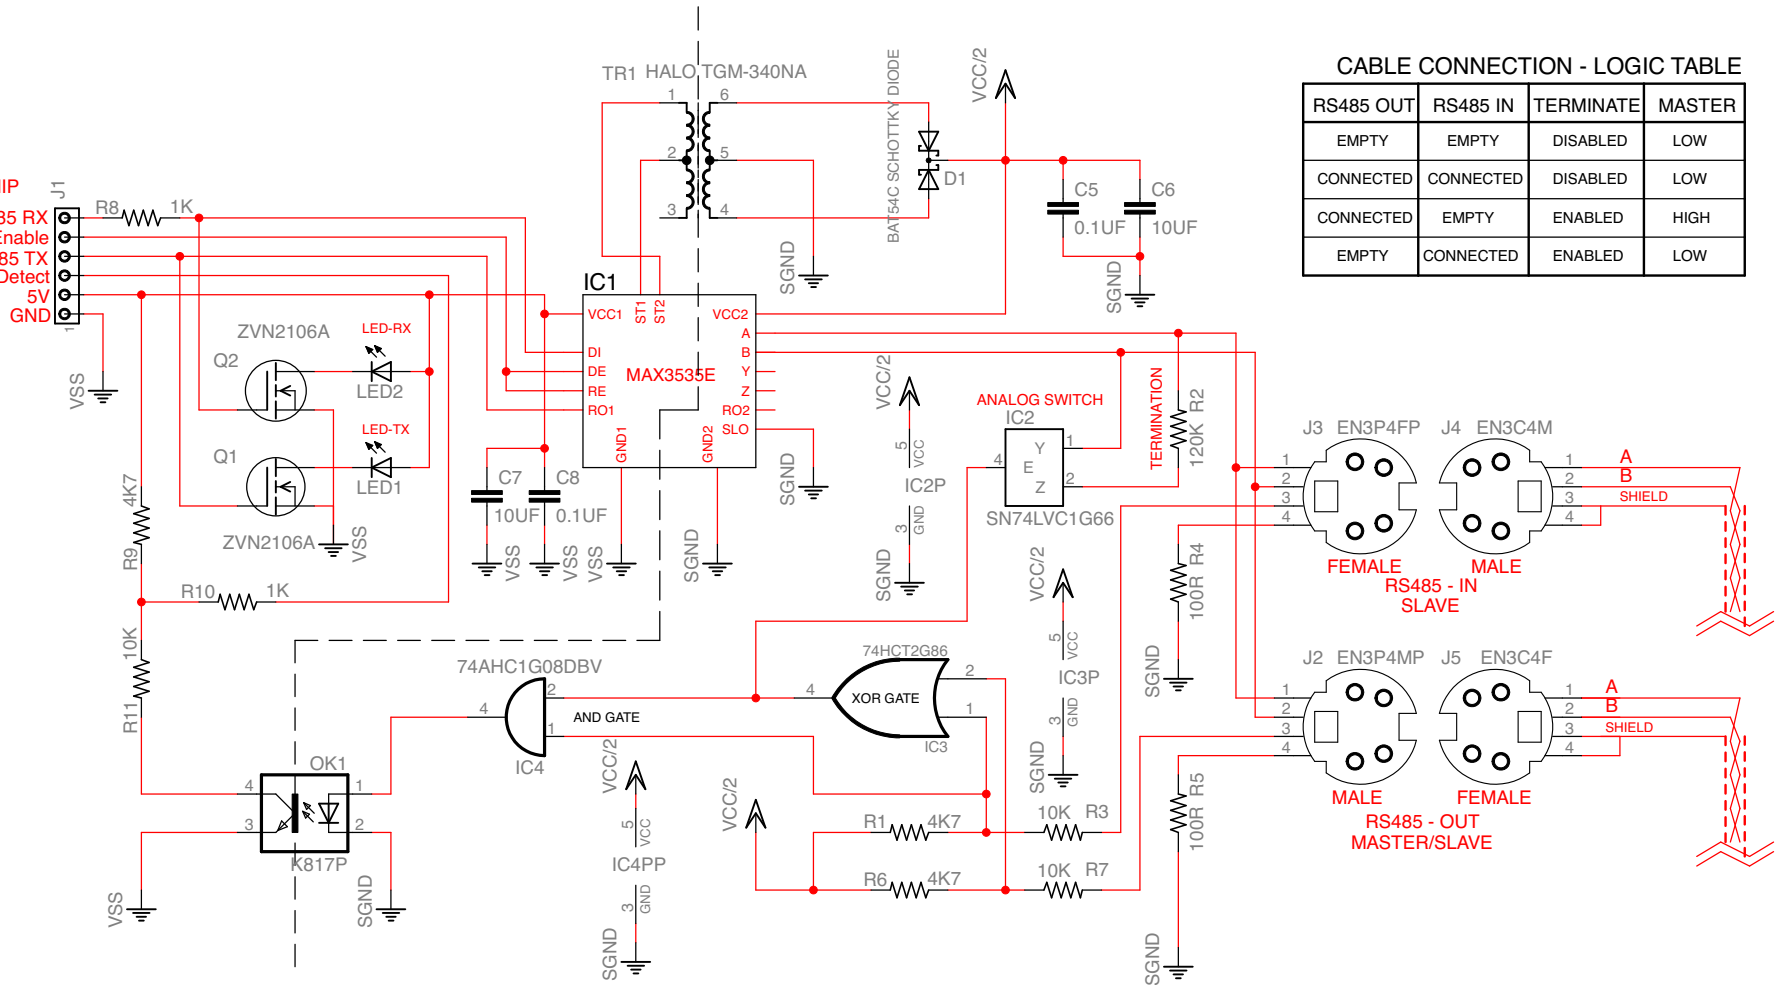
CABLE CONNECTION - LOGIC TABLE

| RS485 OUT | RS485 IN | TERMINATE | MASTER |
|---|---|---|---|
| EMPTY | EMPTY | DISABLED | LOW |
| CONNECTED | CONNECTED | DISABLED | LOW |
| CONNECTED | EMPTY | ENABLED | HIGH |
| EMPTY | CONNECTED | ENABLED | LOW |

TR1 HALO TGM-340NA
1 6 2 5 3 4
BAT54C SCHOTTKY DIODE
D1
VCC/2
C5 0.1UF
C6 10UF
SGND
SGND
IP
85 RX
Enable
85 TX
Detect
5V
GND
J1
R8 1K
IC1
VCC1 ST1 ST2 VCC2
DI DE RE RO1
MAX3535E
A B Y Z RO2 SLO
GND1 GND2
ZVN2106A
Q2
LED-RX
LED2
LED-TX
Q1
LED1
ZVN2106A
VSS
VSS
C7 10UF
C8 0.1UF
VSS VSS VSS
SGND
SGND
4K7
R9
R10 1K
10K
R11
VCC/2
5 VCC
IC2P
3 GND
SGND
ANALOG SWITCH
IC2
1 Y
4 E
2 Z
SN74LVC1G66
TERMINATION
120K R2
100R R4
SGND
VCC/2
5 VCC
IC3P
3 GND
SGND
J3 EN3P4FP
J4 EN3C4M
1 2 3 4
A
B
SHIELD
FEMALE
MALE
RS485 - IN
SLAVE
J2 EN3P4MP
J5 EN3C4F
A
B
SHIELD
MALE
FEMALE
RS485 - OUT
MASTER/SLAVE
74AHC1G08DBV
4 2 1
AND GATE
IC4
74HCT2G86
4 XOR GATE 2 1
IC3
VCC/2
5 VCC
IC4PP
3 GND
SGND
VCC/2
R1 4K7
R6 4K7
10K R3
10K R7
100R R5
SGND
OK1
4 1 3 2
K817P
VSS
SGND